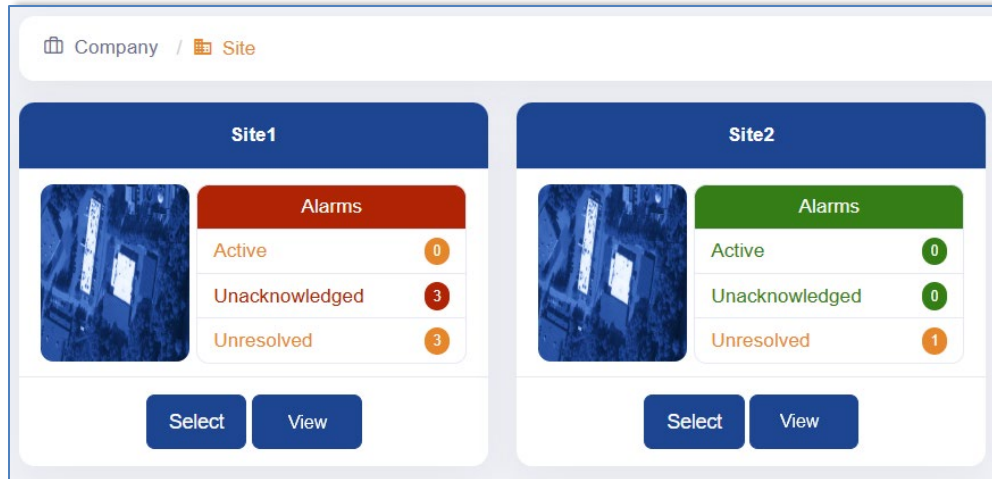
Company / Site

Site1

Alarms

| | |
|---|---|
| Active | 0 |
| Unacknowledged | 3 |
| Unresolved | 3 |

Select View

Site2

Alarms

| | |
|---|---|
| Active | 0 |
| Unacknowledged | 0 |
| Unresolved | 1 |

Select View